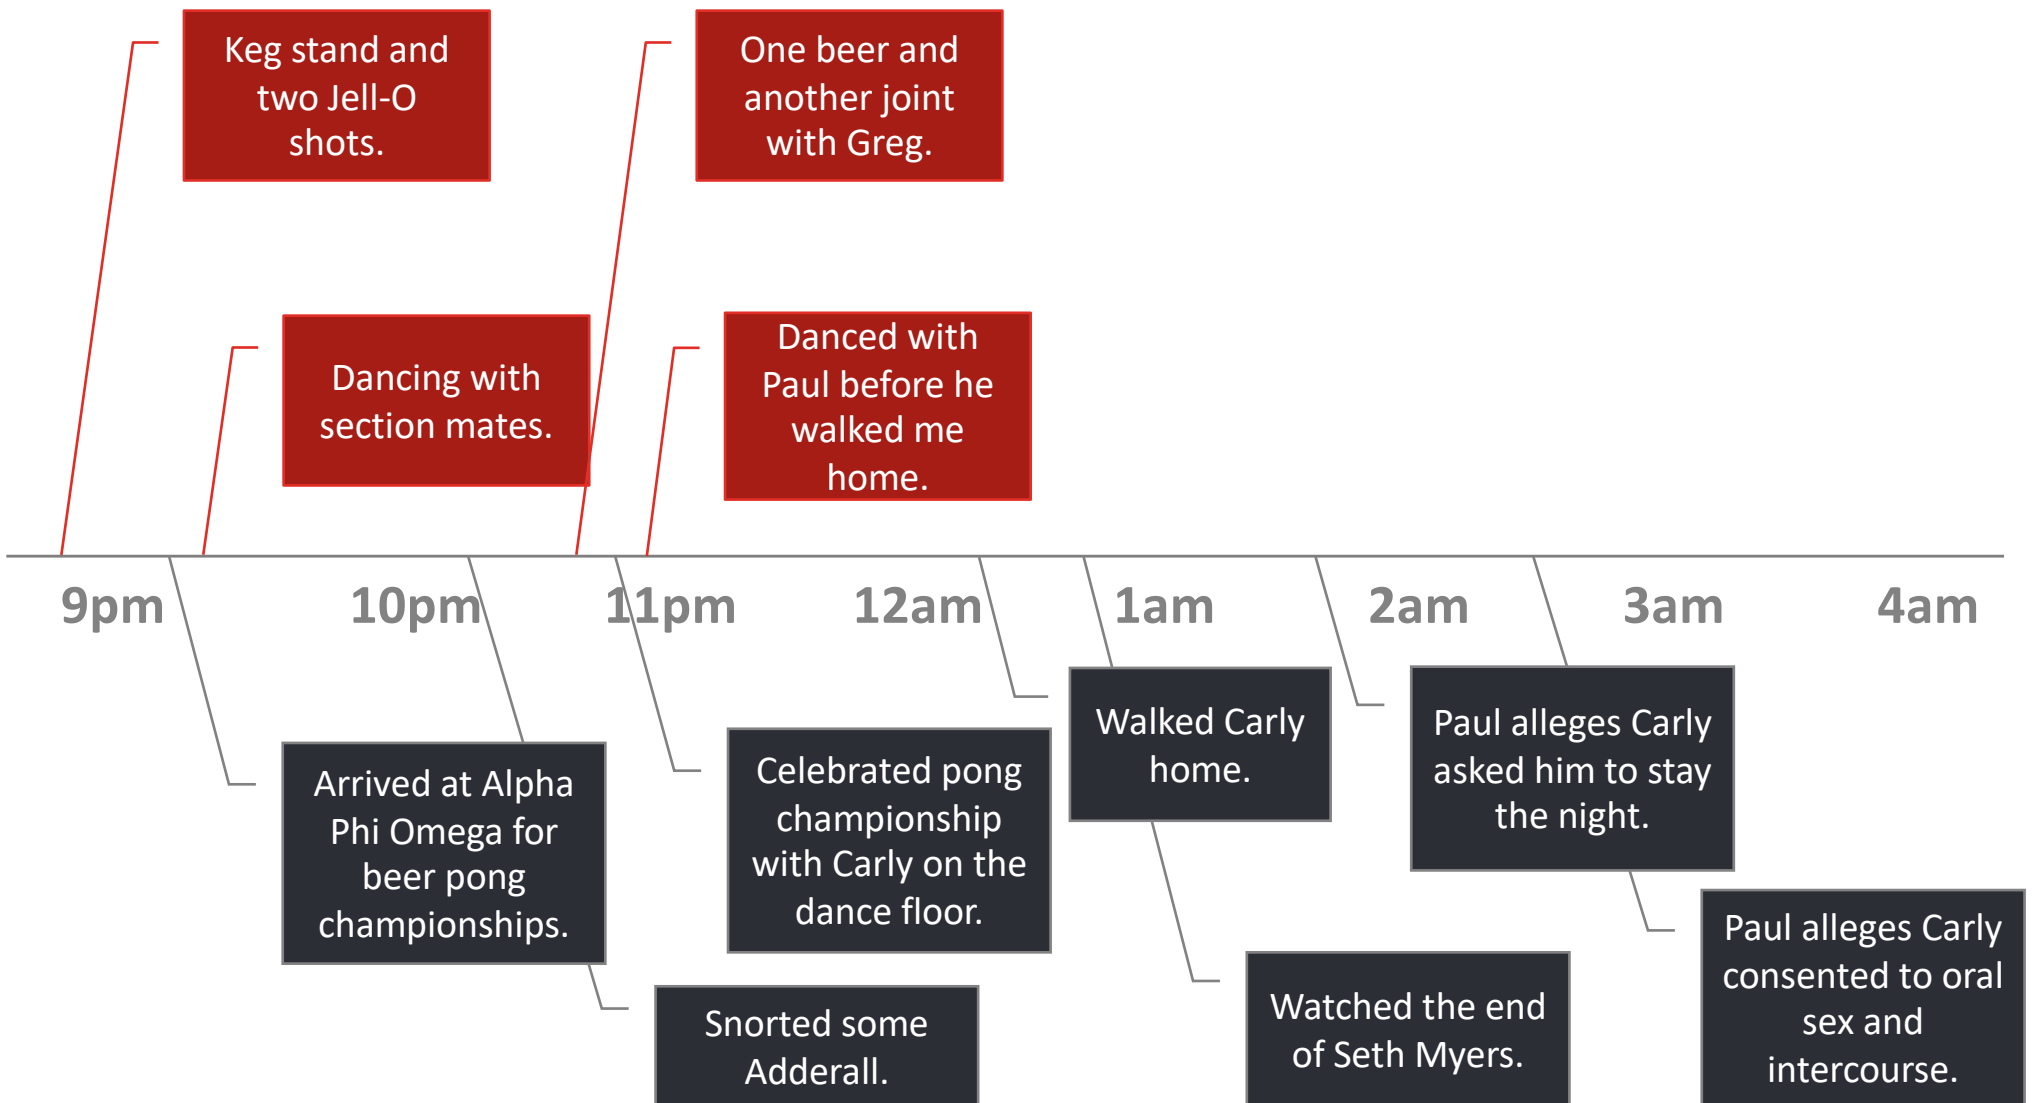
Keg stand and two Jell-O shots.

One beer and another joint with Greg.

Dancing with section mates.

Danced with Paul before he walked me home.

9pm

10pm

11pm

12am

1am

2am

3am

4am

Walked Carly home.

Paul alleges Carly asked him to stay the night.

Arrived at Alpha Phi Omega for beer pong championships.

Celebrated pong championship with Carly on the dance floor.

Paul alleges Carly consented to oral sex and intercourse.

Watched the end of Seth Myers.

Snorted some Adderall.